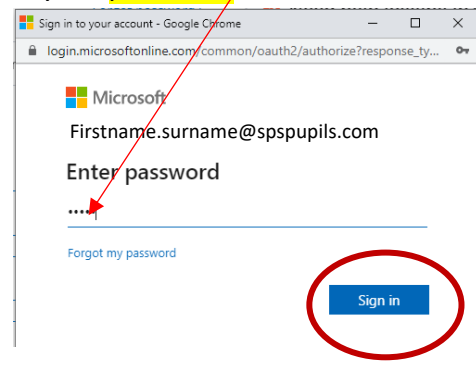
Sign in to your account - Google Chrome

login.microsoftonline.com/common/oauth2/authorize?response_ty...

Microsoft

Firstname.surname@spspupils.com

Enter password

••••

Forgot my password

Sign in